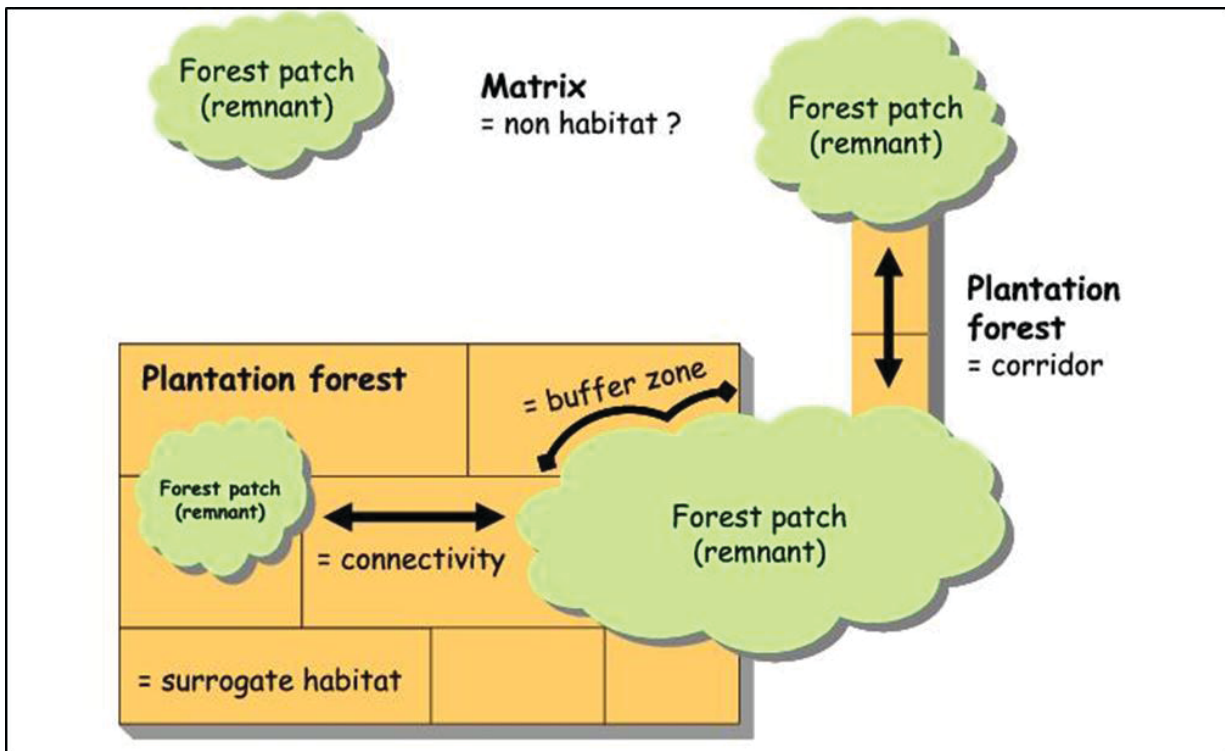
Forest patch (remnant)

Matrix
= non habitat ?

Forest patch (remnant)

Plantation forest
= corridor

Plantation forest

= buffer zone

Forest patch (remnant)

= connectivity

Forest patch (remnant)

= surrogate habitat